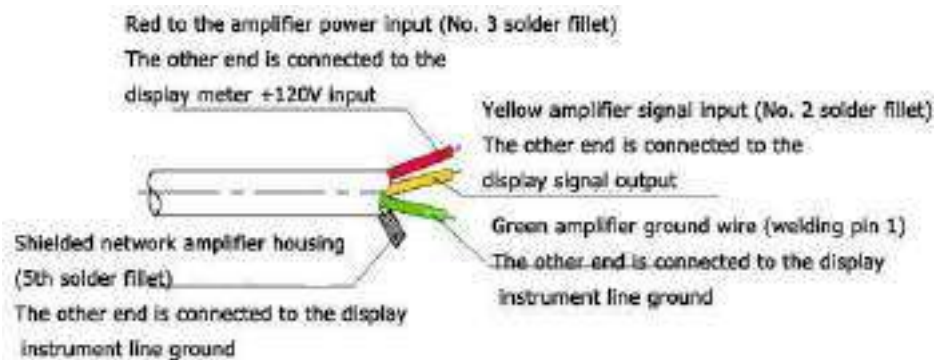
Red to the amplifier power input (No. 3 solder fillet)
The other end is connected to the
display meter +120V input

Yellow amplifier signal input (No. 2 solder fillet)
The other end is connected to the
display signal output

Green amplifier ground wire (welding pin 1)
The other end is connected to the display
instrument line ground

Shielded network amplifier housing
(5th solder fillet)
The other end is connected to the display
instrument line ground